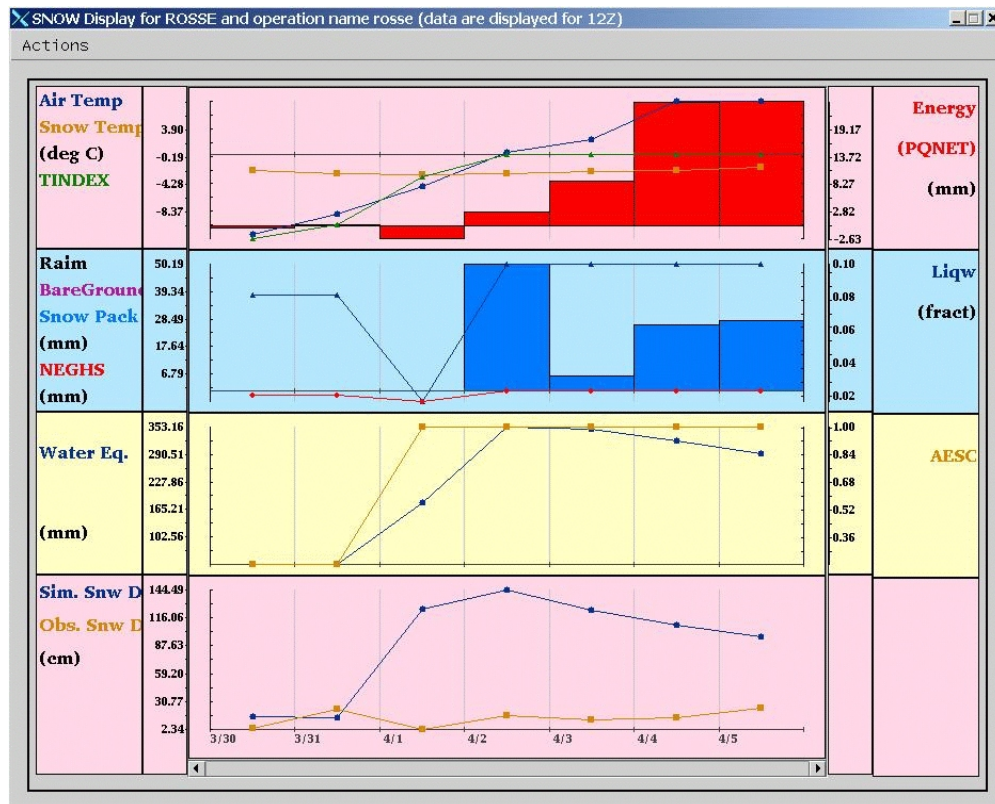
SNOW Display for ROSSE and operation name rosse (data are displayed for 12Z)

Actions

Air Temp
Snow Temp
(deg C)
TINDEX

3.90
-0.19
-4.28
-8.37

19.17
13.72
8.27
2.82
-2.63

Energy
(PQNET)
(mm)

Raim
BareGround
Snow Pack
(mm)
NEGHS
(mm)

50.19
39.34
28.49
17.64
6.79

0.10
0.08
0.06
0.04
0.02

Liqw
(fract)

Water Eq.
(mm)

353.16
290.51
227.86
165.21
102.56

1.00
0.84
0.68
0.52
0.36

AESC

Sim. Snw D
Obs. Snw D
(cm)

144.49
116.06
87.63
59.20
30.77
2.34

3/30 3/31 4/1 4/2 4/3 4/4 4/5